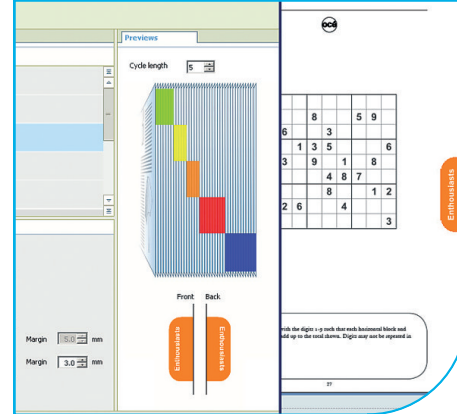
Previews

Cycle length 5

Front Back

Enthusiasts

Enthusiasts

Margin 5.0 mm

Margin 3.0 mm

Océ

| | | | | | | | | |
|---|---|---|---|---|---|---|---|---|
| | | 8 | | | 5 | 9 | | |
| 6 | | | 3 | | | | | |
| | 1 | 3 | 5 | | | | | 6 |
| 3 | | 9 | | 1 | | 8 | | |
| | | | 4 | 8 | 7 | | | |
| | | | 8 | | | | 1 | 2 |
| 2 | 6 | | | 4 | | | | |
| | | | | | | | 3 | |

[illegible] with the digits 1-9 such that each horizontal block and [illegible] add up to the total shown. Digits may not be repeated in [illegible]

27

Enthusiasts